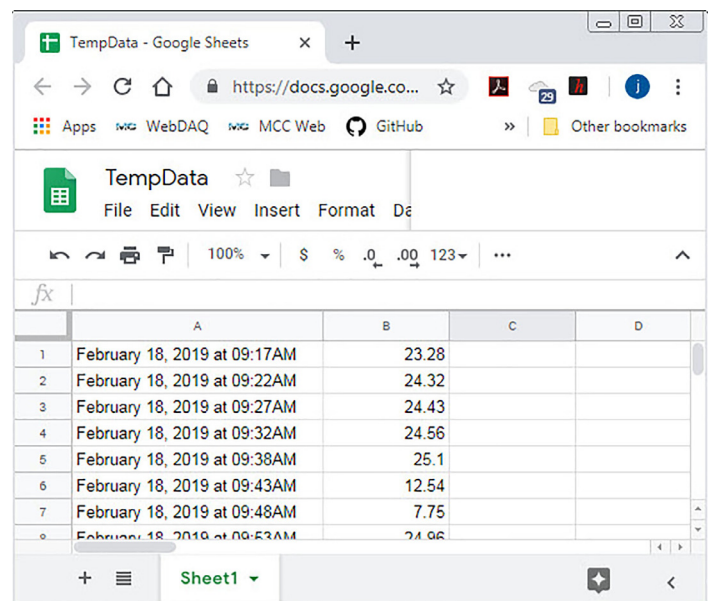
TempData - Google Sheets ×
+

https://docs.google.co...

29

j

Apps MCC WebDAQ MCC MCC Web GitHub » Other bookmarks

TempData

File Edit View Insert Format Da

100% $ % .0 .00 123

fx

| | A | B | C | D |
|---|---|---|---|---|
| 1 | February 18, 2019 at 09:17AM | 23.28 | | |
| 2 | February 18, 2019 at 09:22AM | 24.32 | | |
| 3 | February 18, 2019 at 09:27AM | 24.43 | | |
| 4 | February 18, 2019 at 09:32AM | 24.56 | | |
| 5 | February 18, 2019 at 09:38AM | 25.1 | | |
| 6 | February 18, 2019 at 09:43AM | 12.54 | | |
| 7 | February 18, 2019 at 09:48AM | 7.75 | | |
| 8 | February 18, 2019 at 09:53AM | 24.96 | | |

+ Sheet1